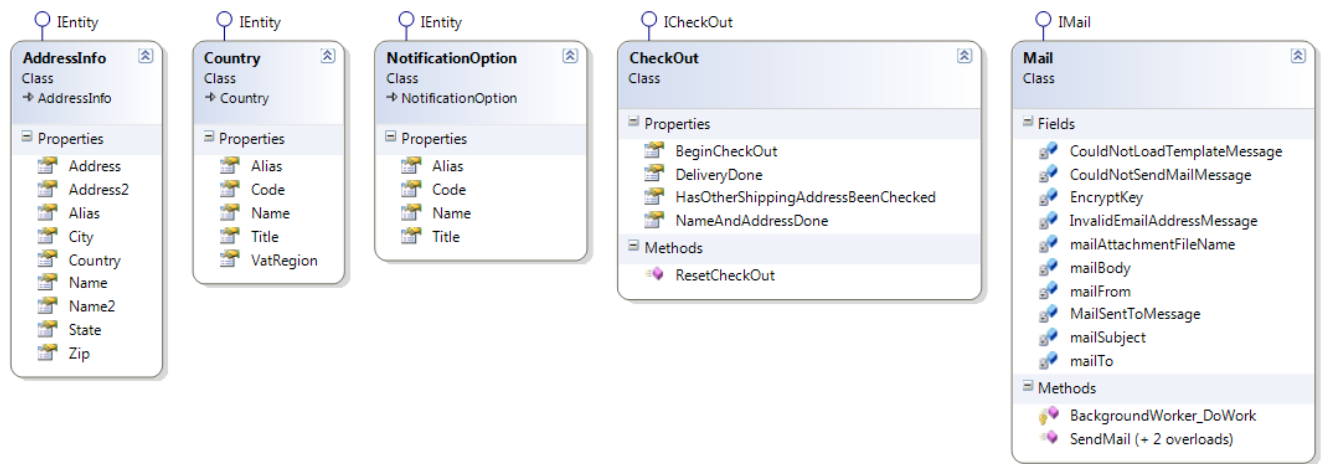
IEntity

AddressInfo
Class
→ AddressInfo

Properties
Address
Address2
Alias
City
Country
Name
Name2
State
Zip

IEntity

Country
Class
→ Country

Properties
Alias
Code
Name
Title
VatRegion

IEntity

NotificationOption
Class
→ NotificationOption

Properties
Alias
Code
Name
Title

ICheckOut

CheckOut
Class

Properties
BeginCheckOut
DeliveryDone
HasOtherShippingAddressBeenChecked
NameAndAddressDone

Methods
ResetCheckOut

IMail

Mail
Class

Fields
CouldNotLoadTemplateMessage
CouldNotSendMailMessage
EncryptKey
InvalidEmailAddressMessage
mailAttachmentFileName
mailBody
mailFrom
MailSentToMessage
mailSubject
mailTo

Methods
BackgroundWorker_DoWork
SendMail (+ 2 overloads)